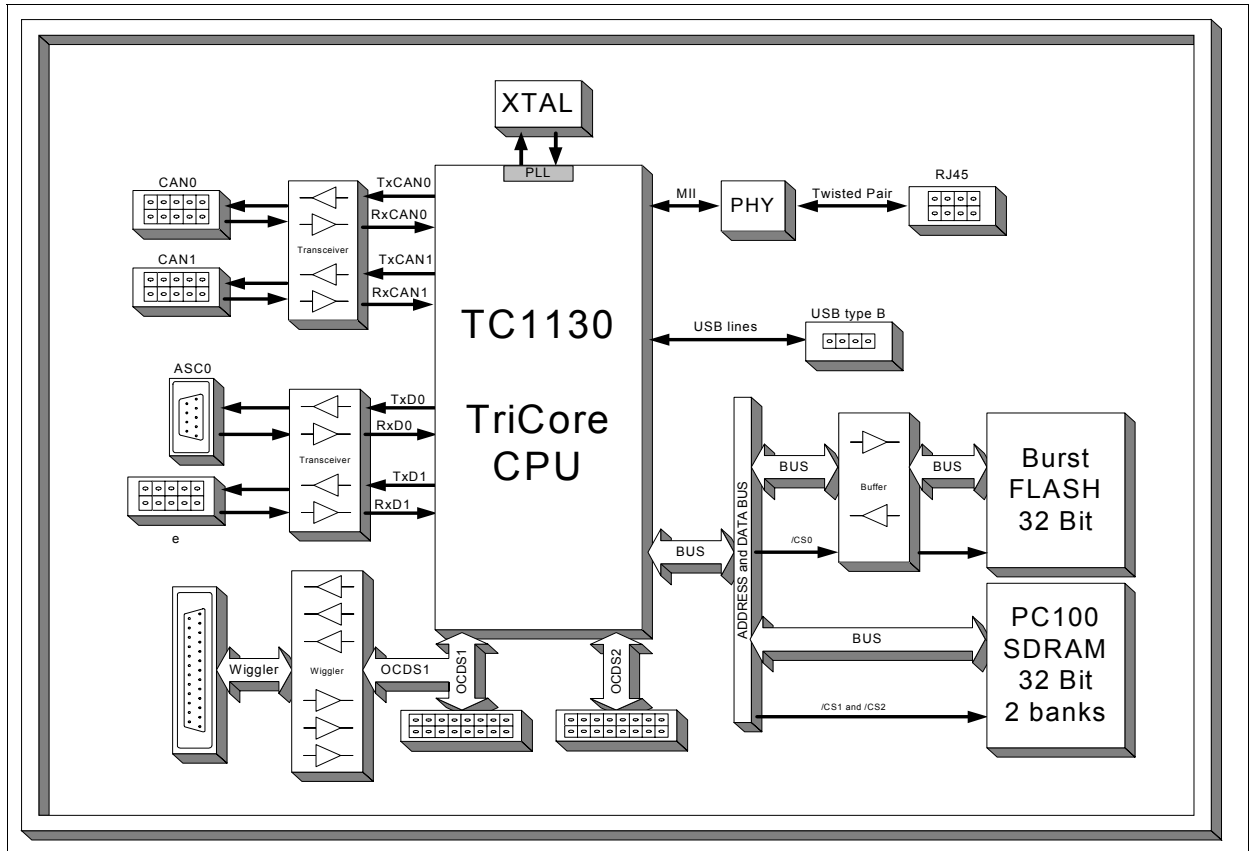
XTAL

PLL

CAN0

Transceiver

TxCAN0

RxCAN0

CAN1

TxCAN1

RxCAN1

MII

PHY

Twisted Pair

RJ45

TC1130

TriCore
CPU

USB lines

USB type B

ASC0

TxD0

RxD0

Transceiver

TxD1

RxD1

e

BUS

Buffer

BUS

Burst
FLASH
32 Bit

BUS

/CS0

ADDRESS and DATA BUS

Wiggler

Wiggler

OCDS1

OCDS1

OCDS2

BUS

PC100
SDRAM
32 Bit
2 banks

/CS1 and /CS2